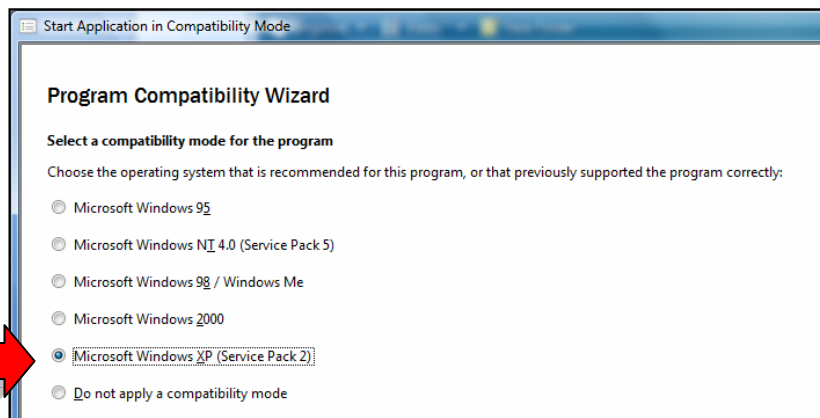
Start Application in Compatibility Mode

Program Compatibility Wizard

Select a compatibility mode for the program

Choose the operating system that is recommended for this program, or that previously supported the program correctly:

Microsoft Windows 95

Microsoft Windows NT 4.0 (Service Pack 5)

Microsoft Windows 98 / Windows Me

Microsoft Windows 2000

Microsoft Windows XP (Service Pack 2)

Do not apply a compatibility mode